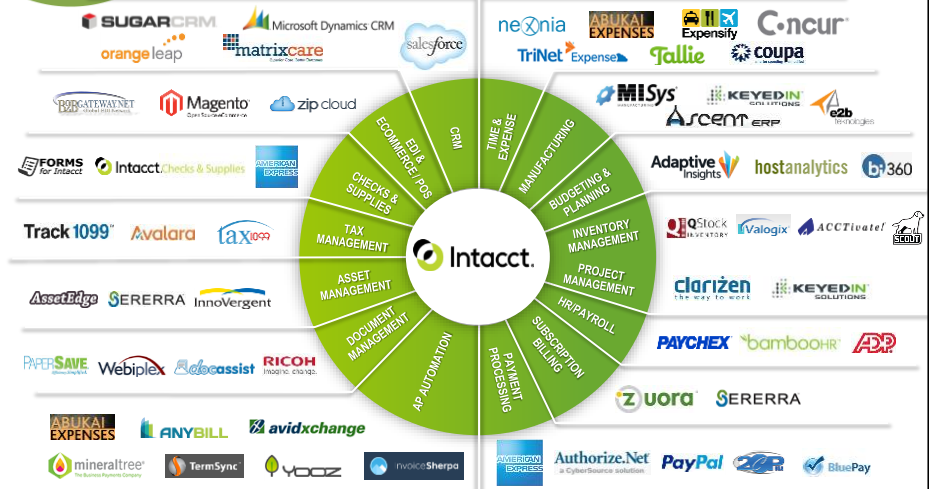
SUGARCRM Microsoft Dynamics CRM
orange leap matrixcare
salesforce

B2B GATEWAY.NET Magento zip cloud

FORMS for Intacct Intacct Checks & Supplies AMERICAN EXPRESS

Track1099 Avalara tax1099

AssetEdge SERERRA InnoVergent

PAPERSAVE Webiplex docassist RICOH imagine. change.

ABUKAI EXPENSES ANYBILL avidxchange

mineraltree TermSync YOOZ invoiceSherpa

CRM
EDI & ECOMMERCE/POS
CHECKS & SUPPLIES
TAX MANAGEMENT
ASSET MANAGEMENT
DOCUMENT MANAGEMENT
AP AUTOMATION
Intacct.
TIME & EXPENSE
MANUFACTURING
BUDGETING & PLANNING
INVENTORY MANAGEMENT
PROJECT MANAGEMENT
HR/PAYROLL
SUBSCRIPTION BILLING
PAYMENT PROCESSING

nexonia ABUKAI EXPENSES Expensify Concur
TriNet Expense Tallie coupa

MISys KEYEDIN SOLUTIONS
Ascent ERP e2b teknologies

Adaptive Insights hostanalytics b360

QStock INVENTORY Valogix ACCTivate! SCOUT

clarizen the way to work KEYEDIN SOLUTIONS

PAYCHEX bambooHR ADP

zuora SERERRA

AMERICAN EXPRESS Authorize.Net a CyberSource solution PayPal 2CO BluePay